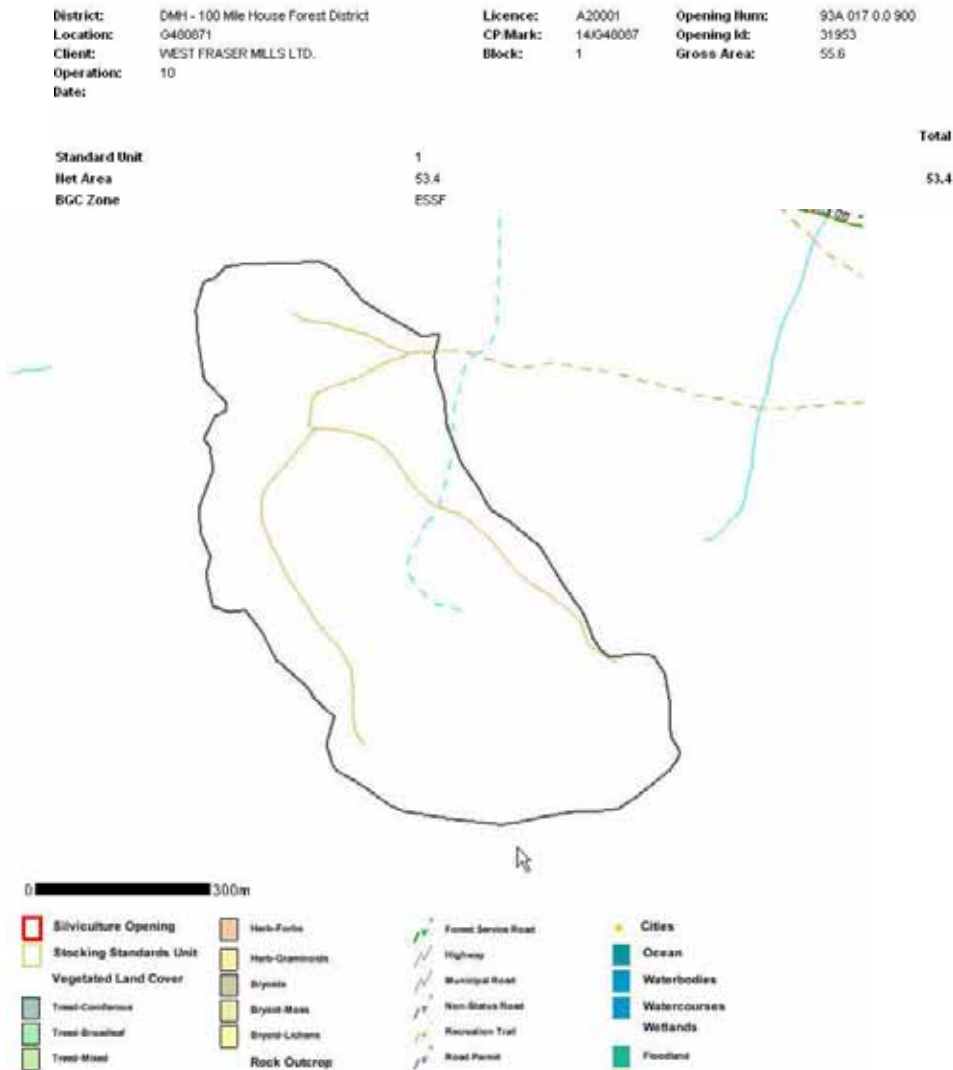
District: DMH - 100 Mile House Forest District
Location: G480871
Client: WEST FRASER MILLS LTD.
Operation: 10
Date:

Licence: A20001
CP/Mark: 14/G48087
Block: 1

Opening Num: 93A 017 0.0 900
Opening Id: 31953
Gross Area: 55.6

| | | Total |
|---|---|---|
| Standard Unit | 1 | |
| Net Area | 53.4 | 53.4 |
| BGC Zone | ESSF | |

0 300m

Silviculture Opening
Stocking Standards Unit
Vegetated Land Cover
Treed-Coniferous
Treed-Broadleaf
Treed-Mixed

Herb-Forbs
Herb-Graminoids
Bryoids
Bryoid-Moss
Bryoid-Lichens
Rock Outcrop

Forest Service Road
Highway
Municipal Road
Non-Status Road
Recreation Trail
Road Permit

Cities
Ocean
Waterbodies
Watercourses
Wetlands
Floodland